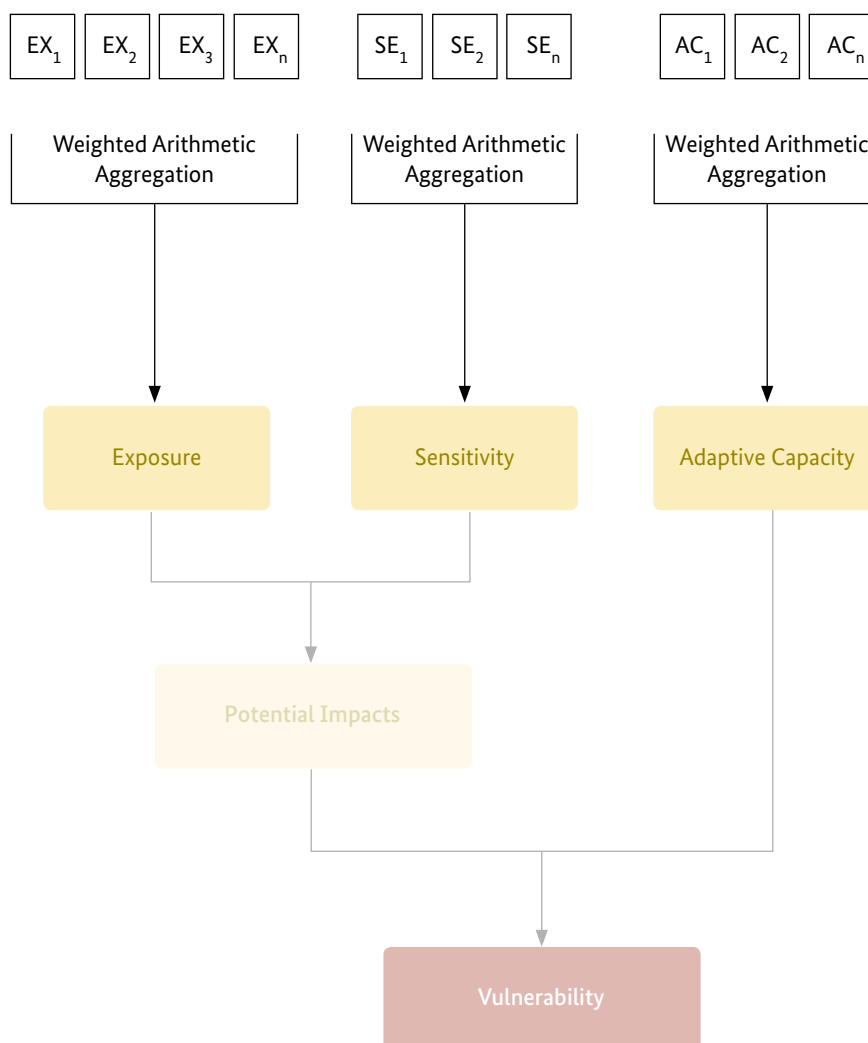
$EX_1$ $EX_2$ $EX_3$ $EX_n$

$SE_1$ $SE_2$ $SE_n$

$AC_1$ $AC_2$ $AC_n$

Weighted Arithmetic Aggregation

Weighted Arithmetic Aggregation

Weighted Arithmetic Aggregation

Exposure

Sensitivity

Adaptive Capacity

Potential Impacts

Vulnerability